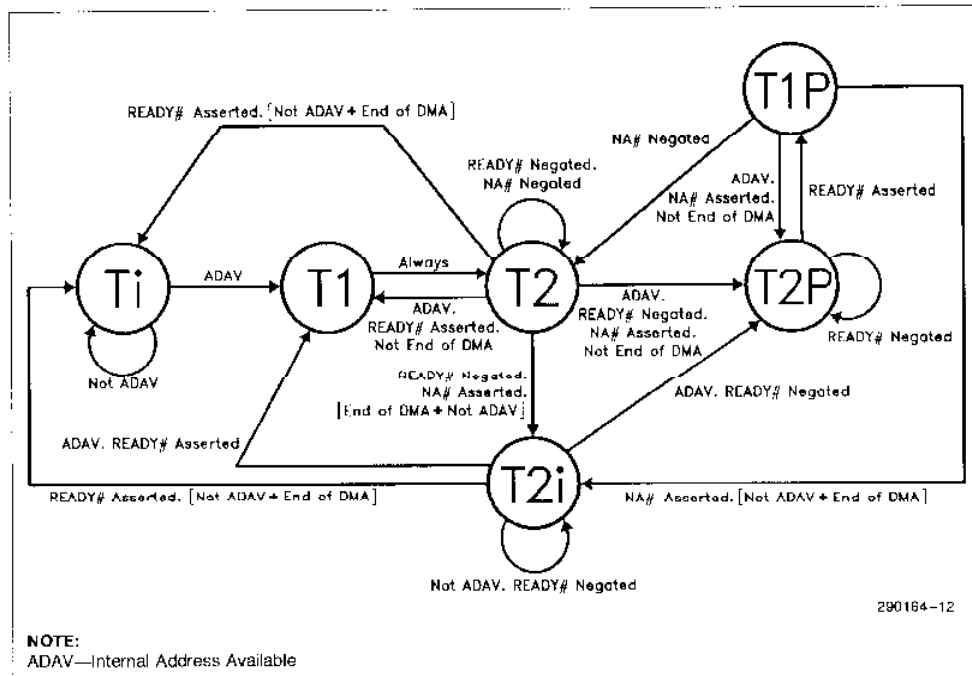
T1P

READY# Asserted. [Not ADAV + End of DMA]

NA# Negated

READY# Negated. NA# Negated

ADAV. NA# Asserted. Not End of DMA

READY# Asserted

Ti

ADAV

T1

Always

T2

T2P

ADAV. READY# Asserted. Not End of DMA

ADAV. READY# Negated. NA# Asserted. Not End of DMA

READY# Negated

Not ADAV

READY# Negated. NA# Asserted. [End of DMA + Not ADAV]

ADAV. READY# Negated

ADAV. READY# Asserted

T2i

READY# Asserted. [Not ADAV + End of DMA]

NA# Asserted. [Not ADAV + End of DMA]

Not ADAV. READY# Negated

290164–12

NOTE:
ADAV—Internal Address Available